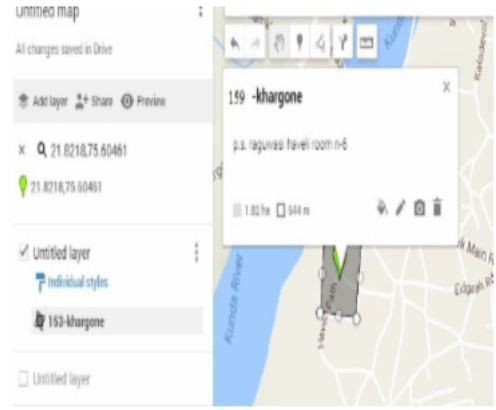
Untitled map

All changes saved in Drive

Add layer Share Preview

× 21.8218,75.60461

21.8218,75.60461

Untitled layer

Individual styles

153-khargone

Untitled layer

159 -khargone

×

p.s. raguwasi haveli room n-6

1.82 ha 544 m

Kunda River

Main R

Edgah R

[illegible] Path